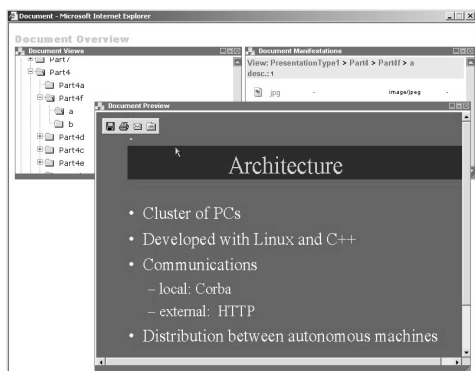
Document - Microsoft Internet Explorer

Document Overview

Document Views

Part7
Part4
Part4a
Part4f
a
b
Part4d
Part4c
Part4e

Document Manifestations

View: PresentationType1 > Part4 > Part4f > a desc.:1

jpg - image/jpeg -

Document Preview

Architecture

• Cluster of PCs
• Developed with Linux and C++
• Communications
– local: Corba
– external: HTTP
• Distribution between autonomous machines